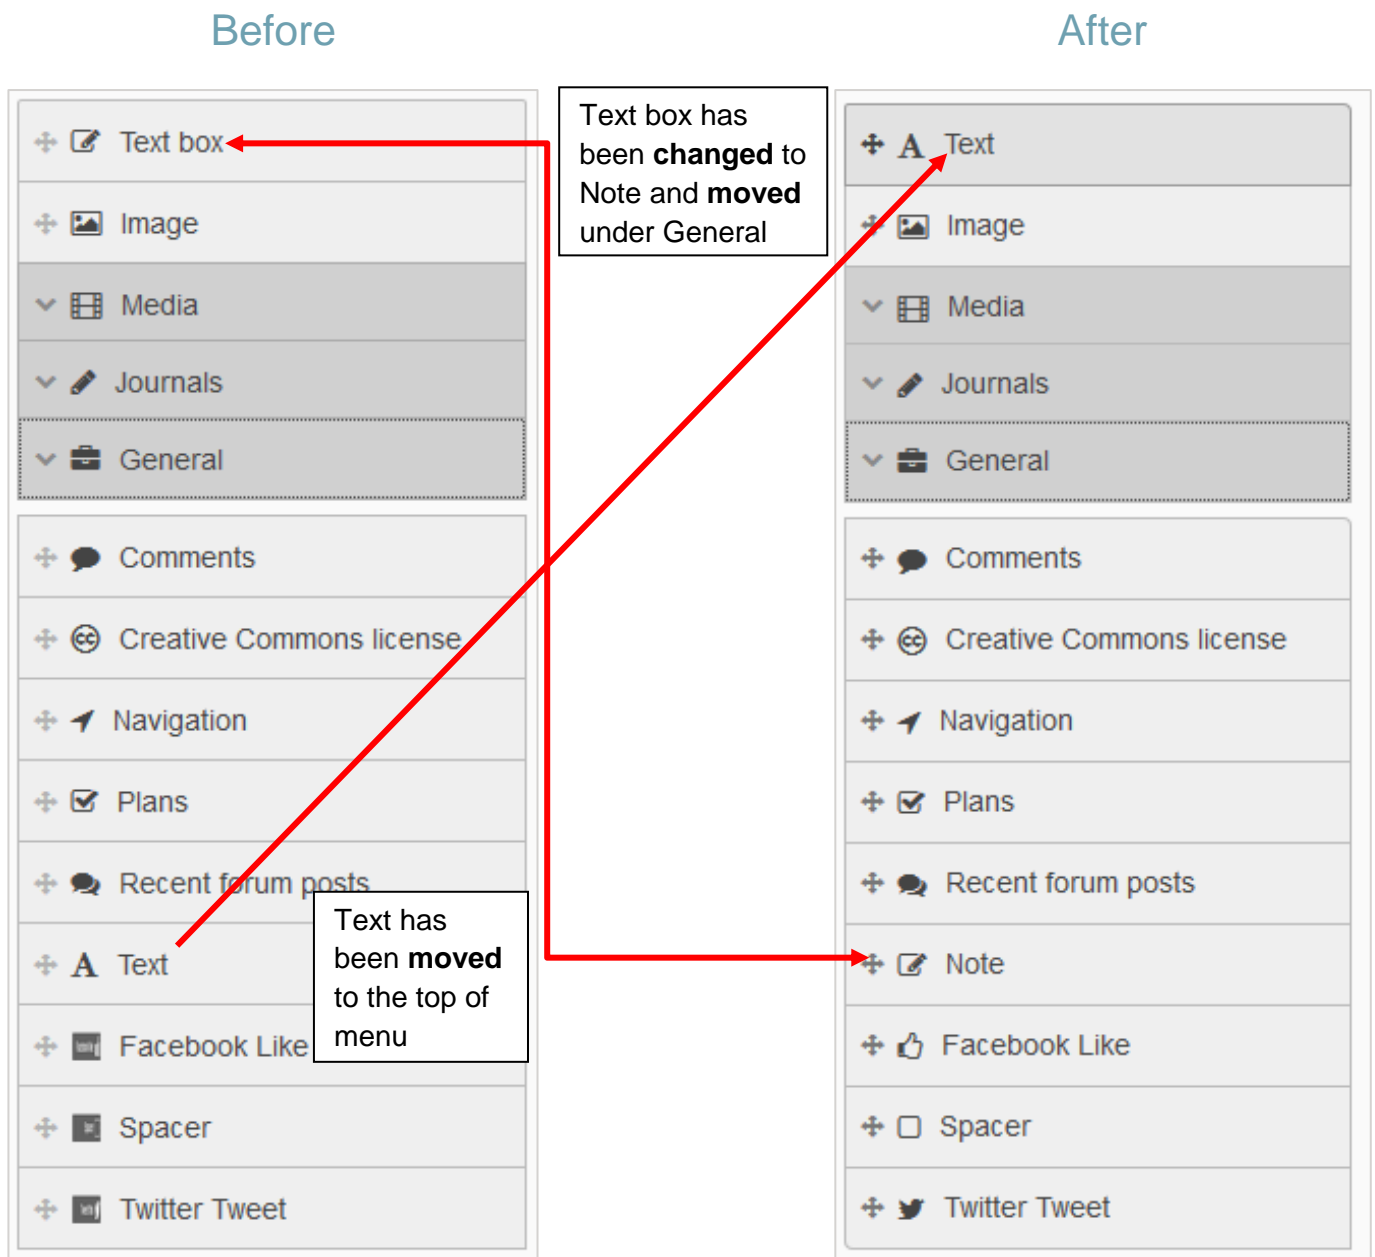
Before

After

Text box

Image

Media

Journals

General

Comments

Creative Commons license

Navigation

Plans

Recent forum posts

Text

Facebook Like

Spacer

Twitter Tweet

Text box has been **changed** to Note and **moved** under General

Text has been **moved** to the top of menu

Text

Image

Media

Journals

General

Comments

Creative Commons license

Navigation

Plans

Recent forum posts

Note

Facebook Like

Spacer

Twitter Tweet